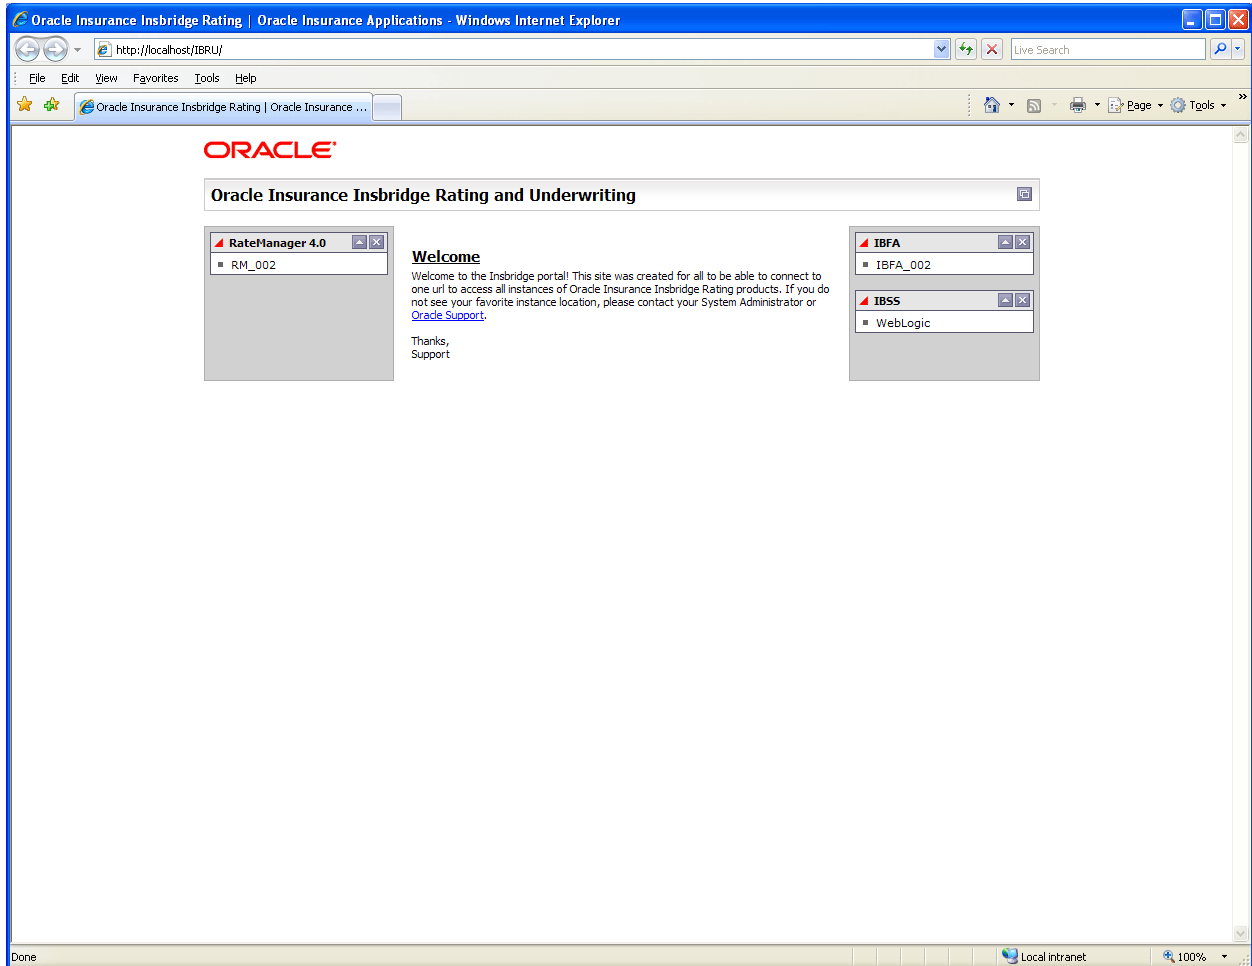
Oracle Insurance Insbridge Rating | Oracle Insurance Applications - Windows Internet Explorer

http://localhost/IBRU/

Live Search

File Edit View Favorites Tools Help

Oracle Insurance Insbridge Rating | Oracle Insurance ...

Page Tools

ORACLE

Oracle Insurance Insbridge Rating and Underwriting

RateManager 4.0

RM_002

Welcome

Welcome to the Insbridge portal! This site was created for all to be able to connect to one url to access all instances of Oracle Insurance Insbridge Rating products. If you do not see your favorite instance location, please contact your System Administrator or Oracle Support.

Thanks,
Support

IBFA

IBFA_002

IBSS

WebLogic

Done

Local intranet

100%